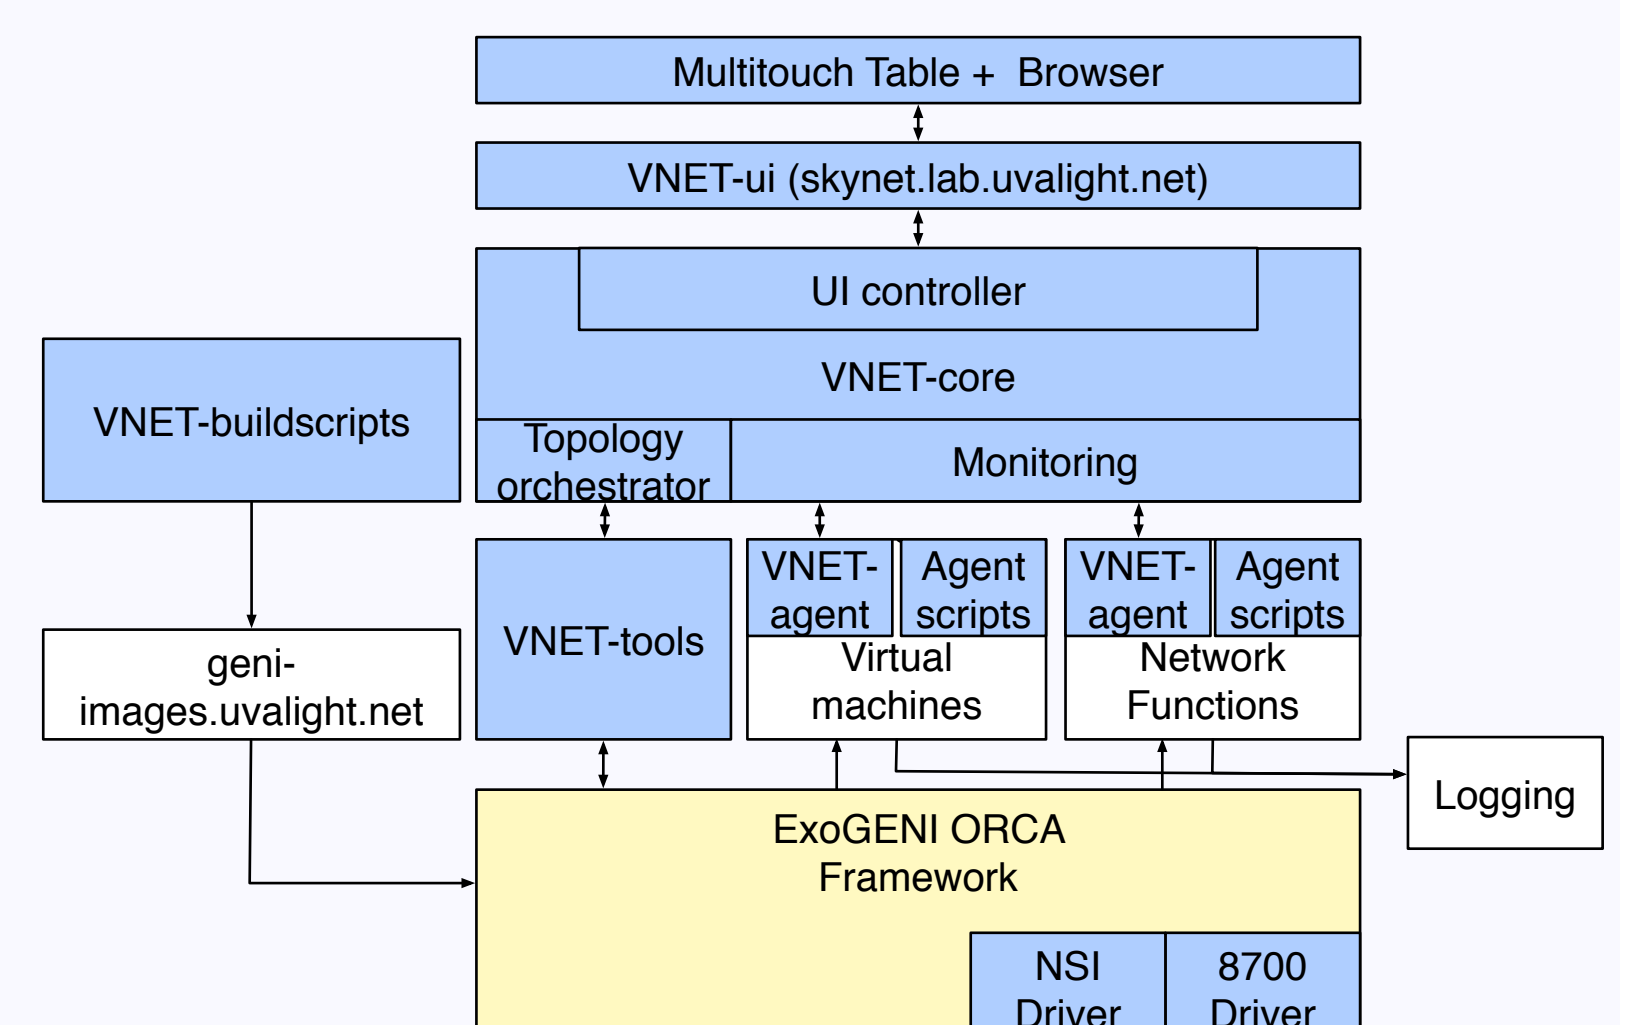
Multitouch Table + Browser

VNET-ui (skynet.lab.uvalight.net)

UI controller

VNET-core

VNET-buildscripts

Topology orchestrator

Monitoring

geni-images.uvalight.net

VNET-tools

VNET-agent

Agent scripts

Virtual machines

VNET-agent

Agent scripts

Network Functions

Logging

ExoGENI ORCA Framework

NSI Driver

8700 Driver